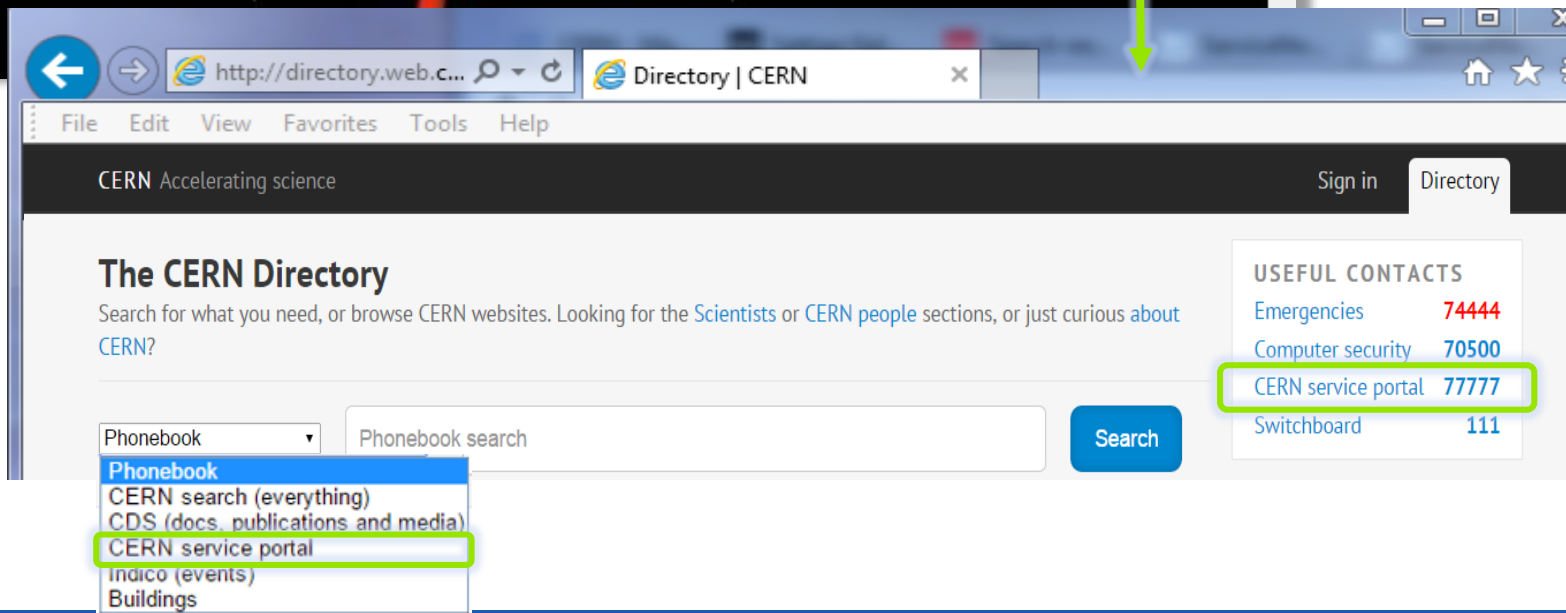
http://directory.web.c...

Directory | CERN

File Edit View Favorites Tools Help

CERN Accelerating science

Sign in

Directory

The CERN Directory

Search for what you need, or browse CERN websites. Looking for the Scientists or CERN people sections, or just curious about CERN?

Phonebook

Phonebook search

Search

Phonebook
CERN search (everything)
CDS (docs, publications and media)
CERN service portal
Indico (events)
Buildings

USEFUL CONTACTS

| | |
|---|---|
| Emergencies | 74444 |
| Computer security | 70500 |
| CERN service portal | 77777 |
| Switchboard | 111 |